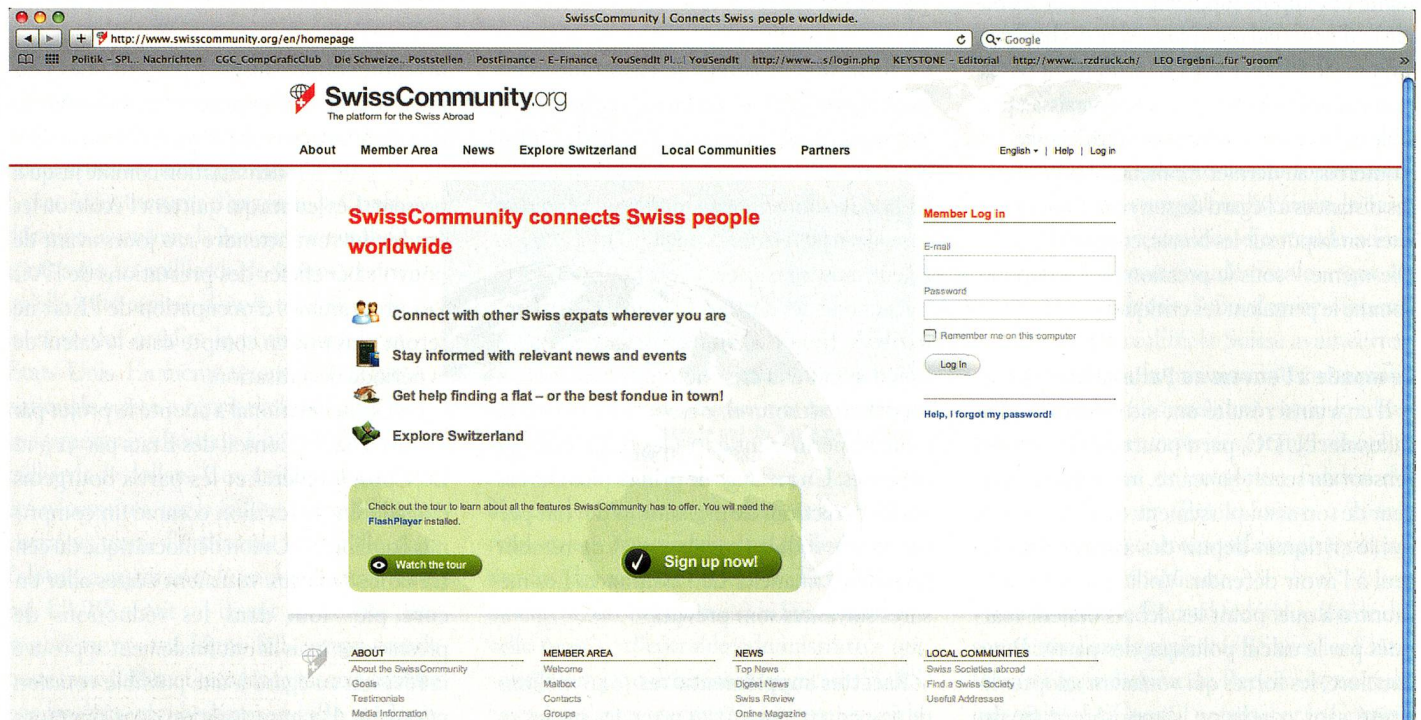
SwissCommunity | Connects Swiss people worldwide.

http://www.swisscommunity.org/en/homepage

Google

Politik – SPI... Nachrichten CGC_CompGraficClub Die Schweize...Poststellen PostFinance – E-Finance YouSendIt Pl... YouSendIt http://www....s/login.php KEYSTONE – Editorial http://www....rzdruck.ch/ LEO Ergebni...für "groom"

SwissCommunity.org
The platform for the Swiss Abroad

About Member Area News Explore Switzerland Local Communities Partners

English | Help | Log in

SwissCommunity connects Swiss people worldwide

Connect with other Swiss expats wherever you are

Stay informed with relevant news and events

Get help finding a flat – or the best fondue in town!

Explore Switzerland

Check out the tour to learn about all the features SwissCommunity has to offer. You will need the FlashPlayer installed.

Watch the tour

Sign up now!

Member Log in

E-mail

Password

Remember me on this computer

Log In

Help, I forgot my password!

ABOUT
About the SwissCommunity
Goals
Testimonials
Media Information

MEMBER AREA
Welcome
Mailbox
Contacts
Groups

NEWS
Top News
Digest News
Swiss Review
Online Magazine

LOCAL COMMUNITIES
Swiss Societies abroad
Find a Swiss Society
Usefull Addresses